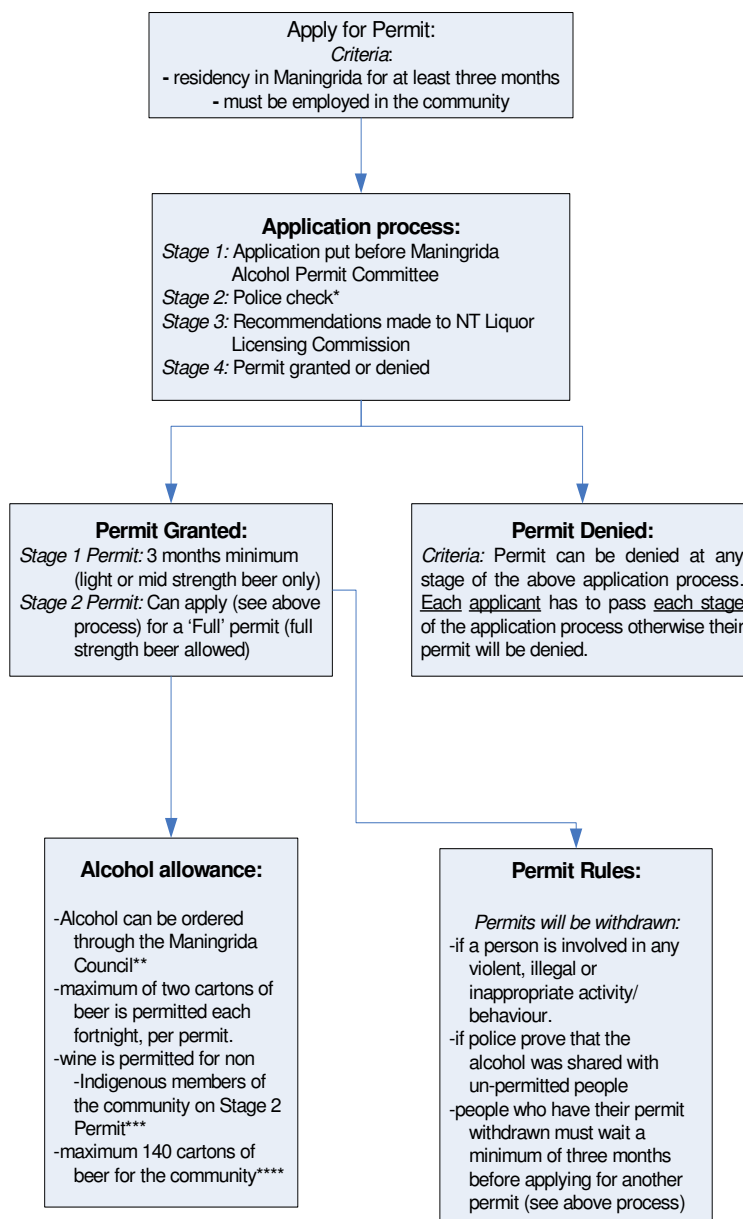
Apply for Permit:
*Criteria*:
- residency in Maningrida for at least three months
- must be employed in the community

**Application process:**
*Stage 1:* Application put before Maningrida Alcohol Permit Committee
*Stage 2:* Police check*
*Stage 3:* Recommendations made to NT Liquor Licensing Commission
*Stage 4:* Permit granted or denied

**Permit Granted:**
*Stage 1 Permit:* 3 months minimum (light or mid strength beer only)
*Stage 2 Permit:* Can apply (see above process) for a 'Full' permit (full strength beer allowed)

**Permit Denied:**
*Criteria:* Permit can be denied at any stage of the above application process. Each applicant has to pass each stage of the application process otherwise their permit will be denied.

**Alcohol allowance:**
-Alcohol can be ordered through the Maningrida Council**
-maximum of two cartons of beer is permitted each fortnight, per permit.
-wine is permitted for non -Indigenous members of the community on Stage 2 Permit***
-maximum 140 cartons of beer for the community****

**Permit Rules:**
*Permits will be withdrawn:*
-if a person is involved in any violent, illegal or inappropriate activity/ behaviour.
-if police prove that the alcohol was shared with un-permitted people
-people who have their permit withdrawn must wait a minimum of three months before applying for another permit (see above process)